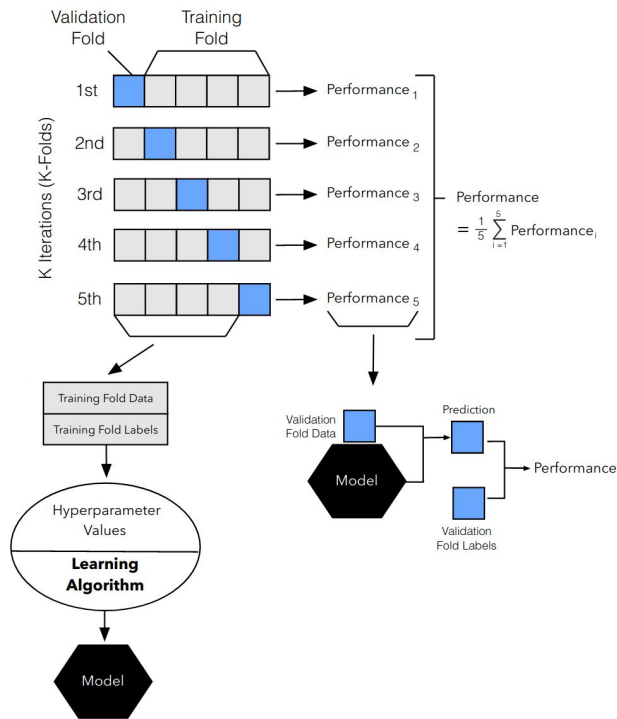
Validation Fold

Training Fold

K Iterations (K-Folds)

1st

2nd

3rd

4th

5th

Performance $_1$

Performance $_2$

Performance $_3$

Performance $_4$

Performance $_5$

Performance

$= \frac{1}{5} \sum_{i=1}^{5} \text{Performance}_i$

Training Fold Data

Training Fold Labels

Hyperparameter Values

Learning Algorithm

Model

Validation Fold Data

Model

Prediction

Performance

Validation Fold Labels